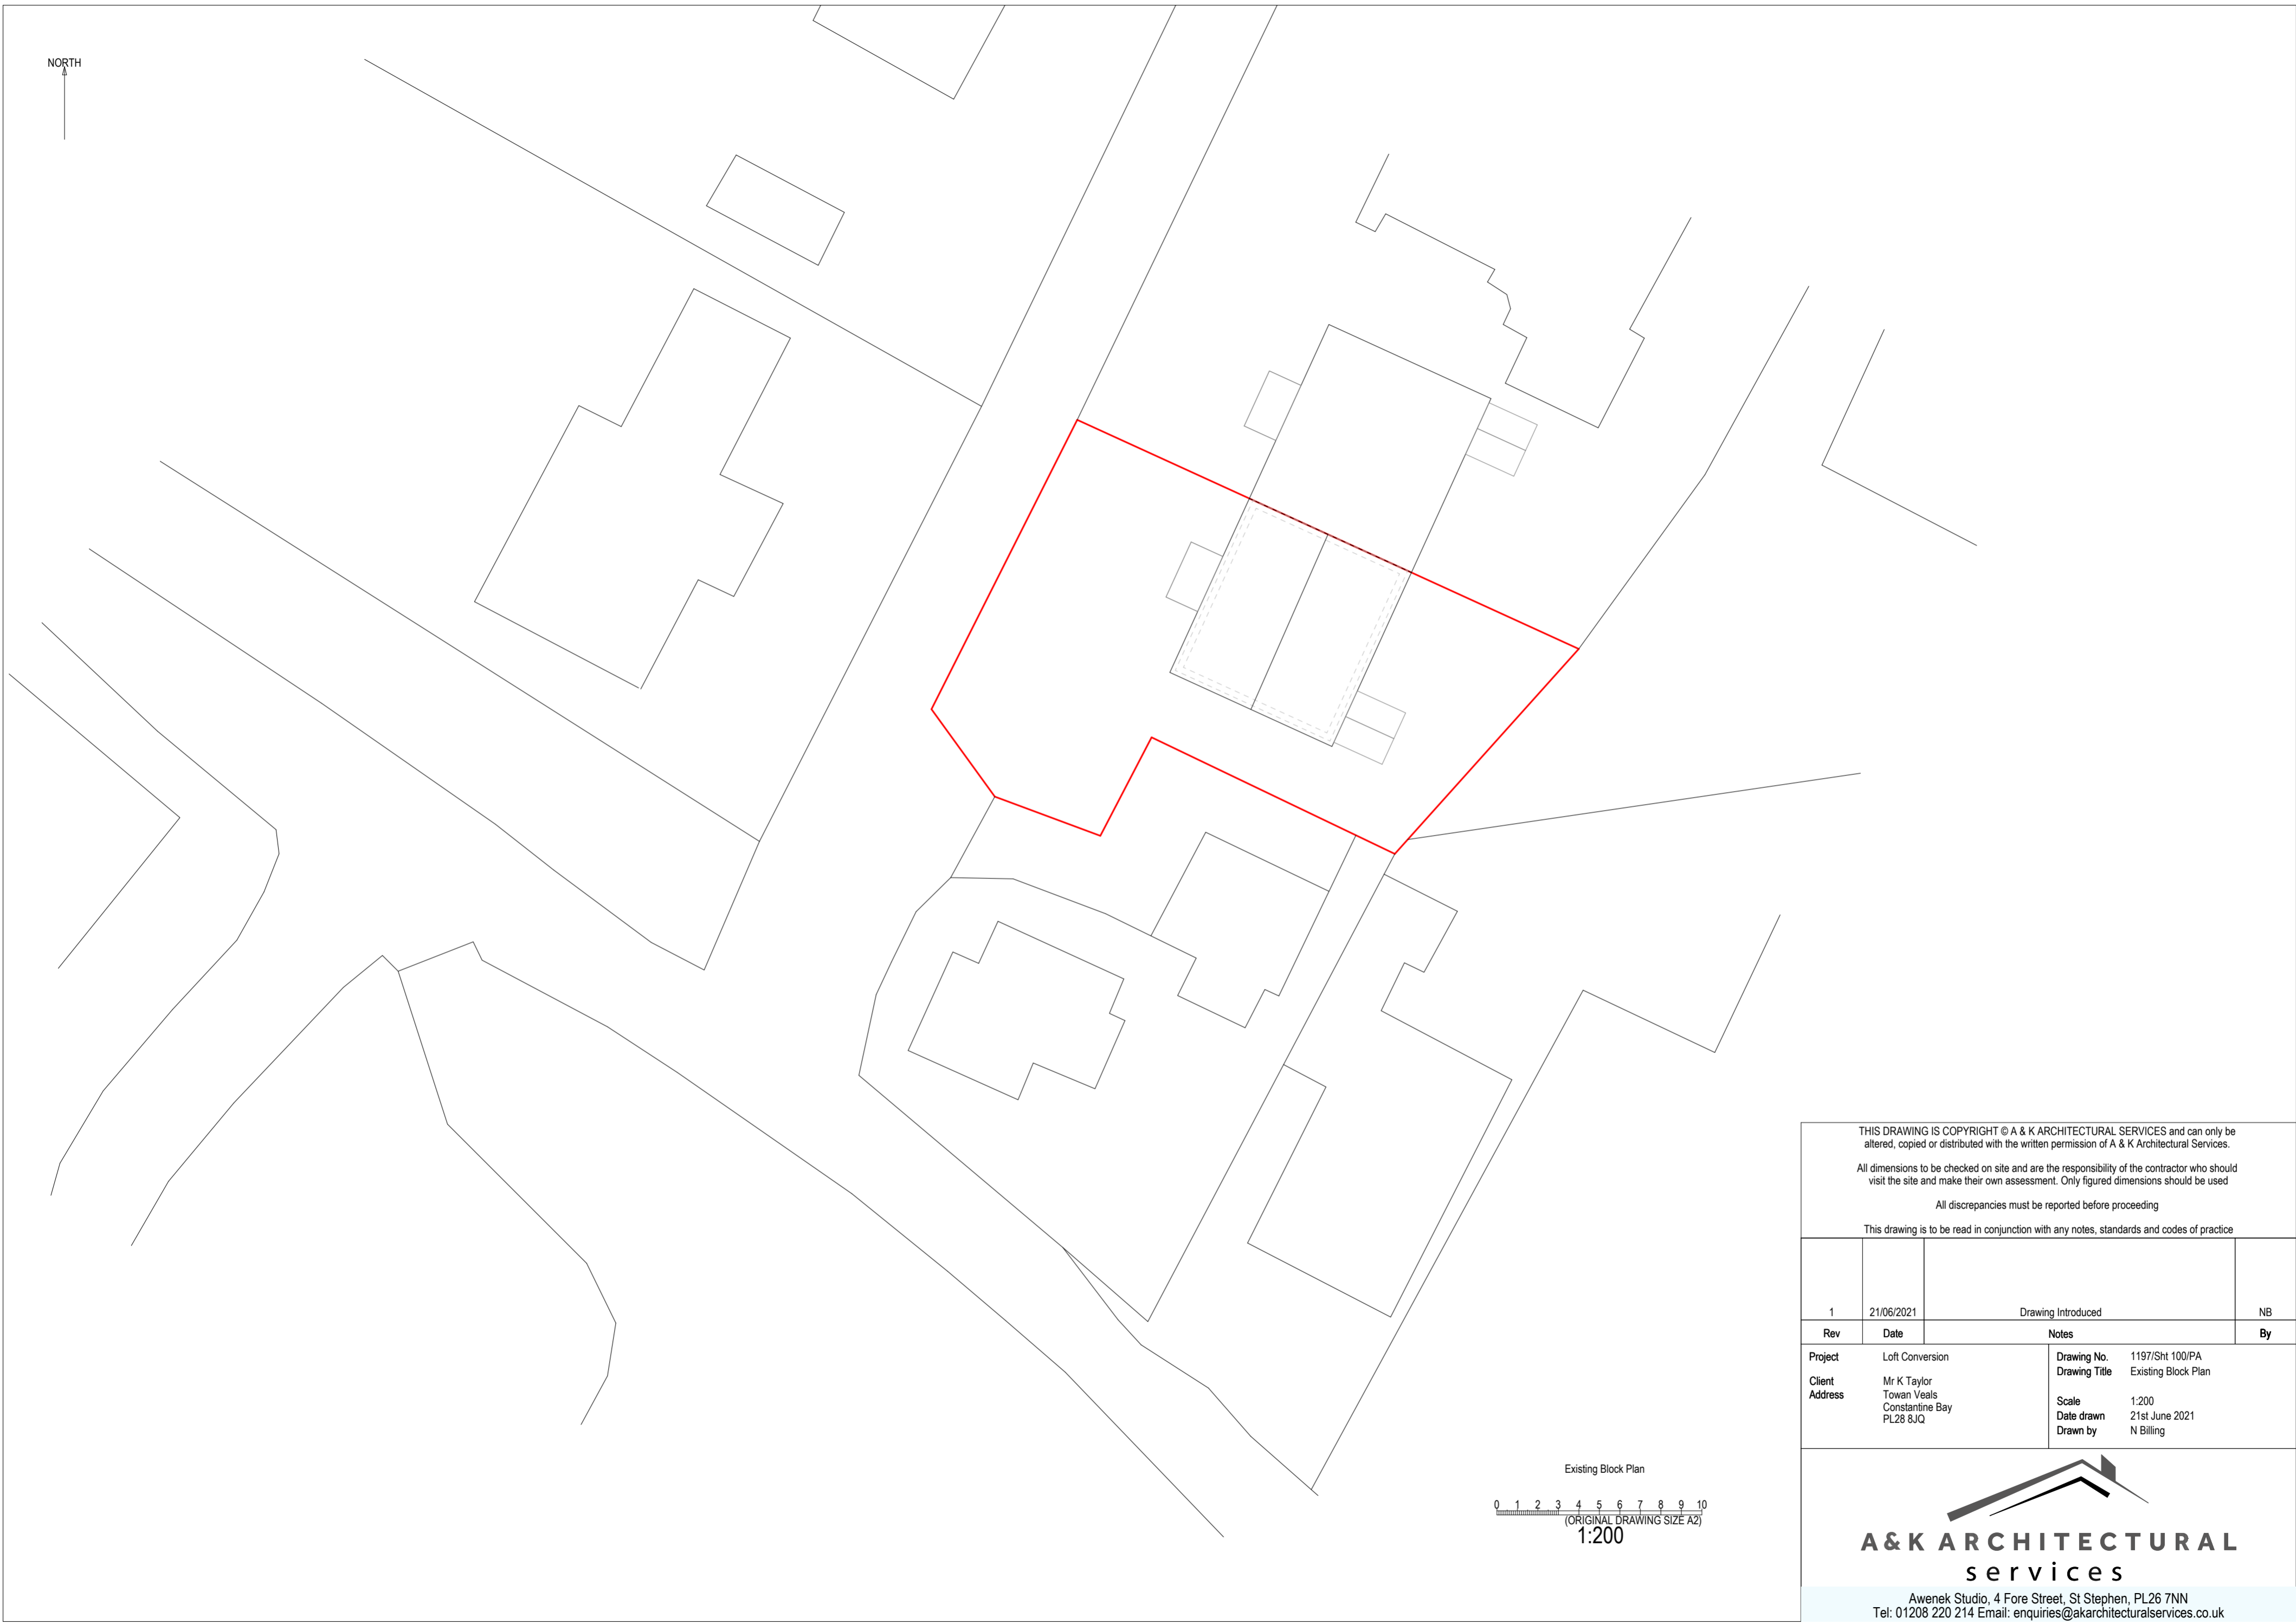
NORTH

THIS DRAWING IS COPYRIGHT © A & K ARCHITECTURAL SERVICES and can only be altered, copied or distributed with the written permission of A & K Architectural Services.

All dimensions to be checked on site and are the responsibility of the contractor who should visit the site and make their own assessment. Only figured dimensions should be used

All discrepancies must be reported before proceeding

This drawing is to be read in conjunction with any notes, standards and codes of practice

| Rev | Date | Notes | By |
|---|---|---|---|
| 1 | 21/06/2021 | Drawing Introduced | NB |

Project Loft Conversion

Client Mr K Taylor
Address Towan Veals Constantine Bay PL28 8JQ

Drawing No. 1197/Sht 100/PA
Drawing Title Existing Block Plan

Scale 1:200
Date drawn 21st June 2021
Drawn by N Billing

Existing Block Plan

0 1 2 3 4 5 6 7 8 9 10
(ORIGINAL DRAWING SIZE A2)
1:200

A&K ARCHITECTURAL
services

Awenek Studio, 4 Fore Street, St Stephen, PL26 7NN
Tel: 01208 220 214 Email: enquiries@akarchitecturalservices.co.uk